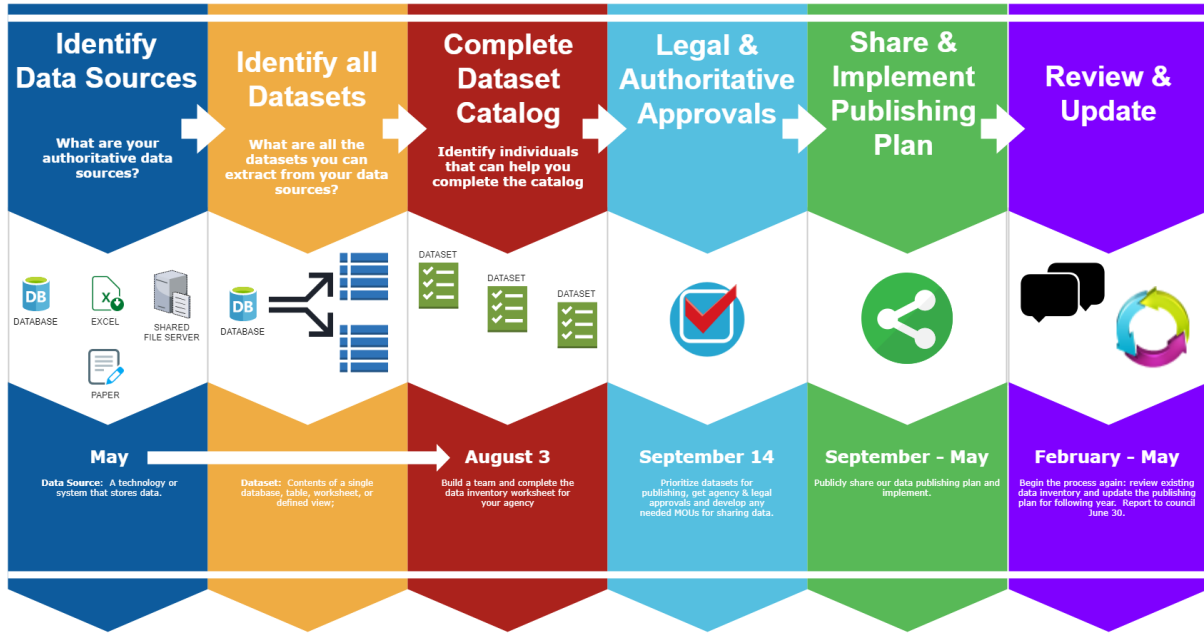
Identify Data Sources

What are your authoritative data sources?

DB
DATABASE

EXCEL

SHARED FILE SERVER

PAPER

May

Data Source: A technology or system that stores data.

Identify all Datasets

What are all the datasets you can extract from your data sources?

DB
DATABASE

Dataset: Contents of a single database, table, worksheet, or defined view;

Complete Dataset Catalog

Identify individuals that can help you complete the catalog

DATASET

DATASET

DATASET

August 3

Build a team and complete the data inventory worksheet for your agency

Legal & Authoritative Approvals

September 14

Prioritize datasets for publishing, get agency & legal approvals and develop any needed MOUs for sharing data.

Share & Implement Publishing Plan

September - May

Publicly share our data publishing plan and implement.

Review & Update

February - May

Begin the process again: review existing data inventory and update the publishing plan for following year. Report to council June 30.